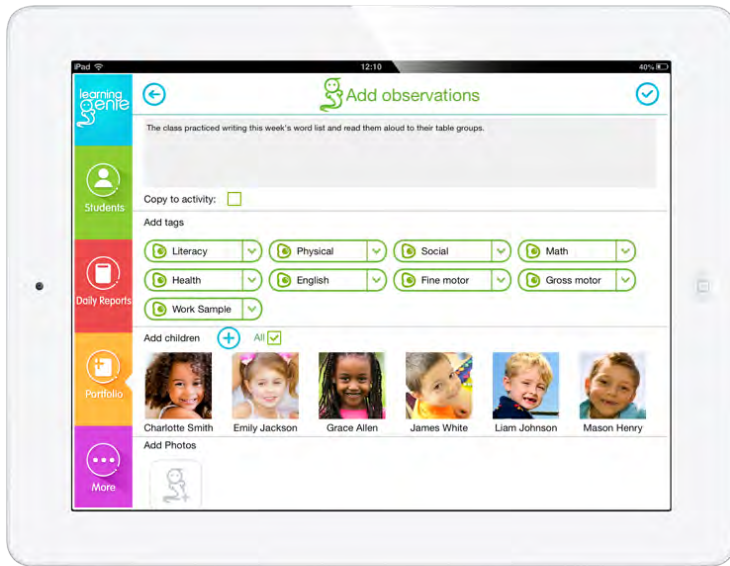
iPad
12:10
40%

learning genie

Students

Daily Reports

Portfolio

More

Add observations

The class practiced writing this week's word list and read them aloud to their table groups.

Copy to activity:

Add tags

Literacy
Physical
Social
Math
Health
English
Fine motor
Gross motor
Work Sample

Add children
All

Charlotte Smith
Emily Jackson
Grace Allen
James White
Liam Johnson
Mason Henry

Add Photos